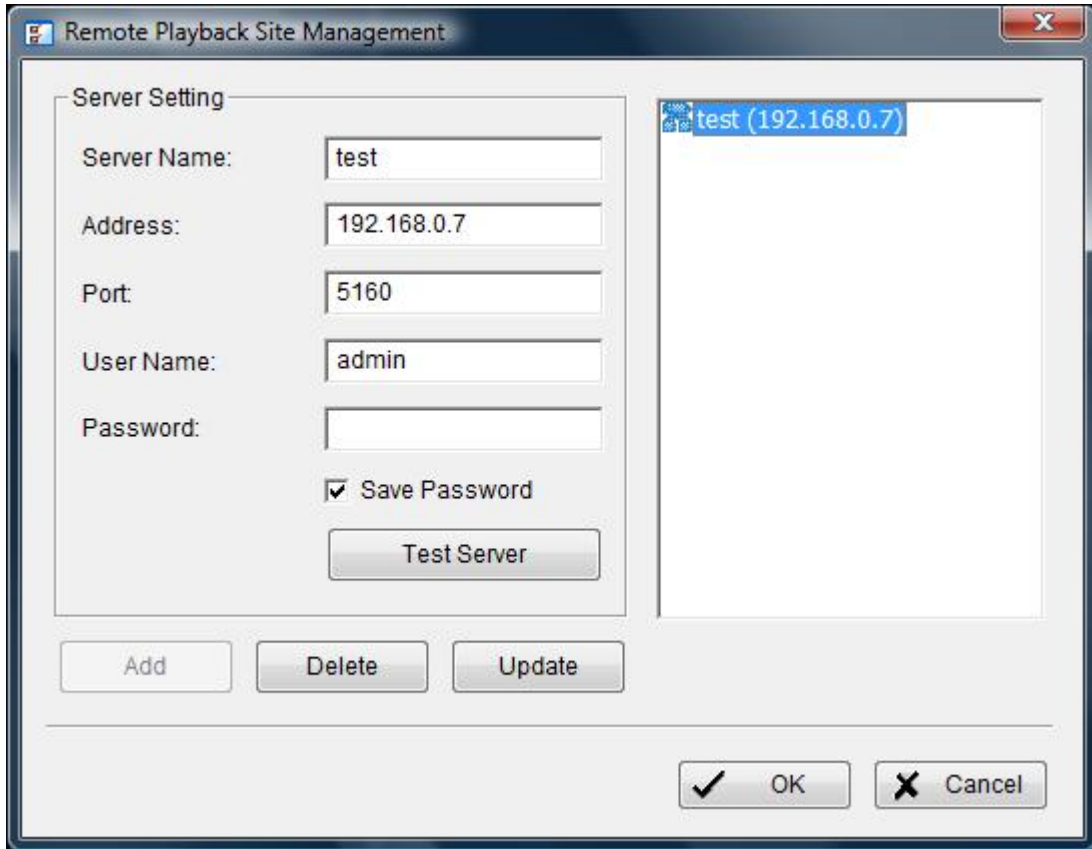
Remote Playback Site Management

Server Setting

Server Name: test

Address: 192.168.0.7

Port: 5160

User Name: admin

Password:

Save Password

Test Server

test (192.168.0.7)

Add

Delete

Update

OK

Cancel